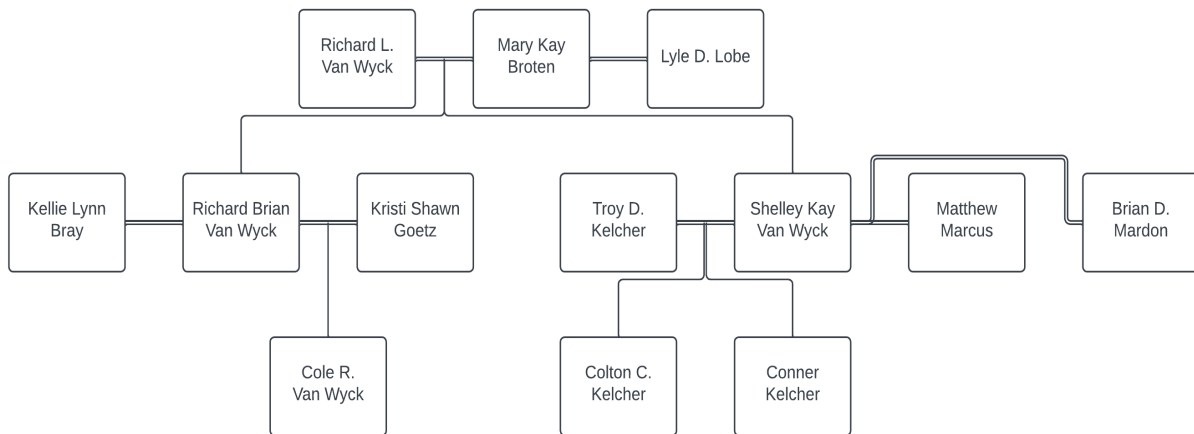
Richard L. Van Wyck

Mary Kay Broten

Lyle D. Lobe

Kellie Lynn Bray

Richard Brian Van Wyck

Kristi Shawn Goetz

Troy D. Kelcher

Shelley Kay Van Wyck

Matthew Marcus

Brian D. Mardon

Cole R. Van Wyck

Colton C. Kelcher

Conner Kelcher